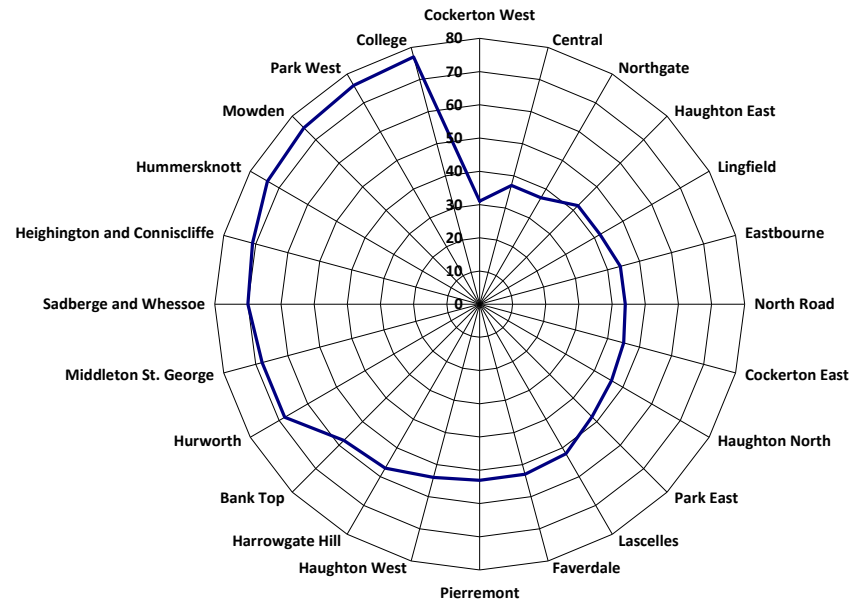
Cockerton West
Central
Northgate
Haughton East
Lingfield
Eastbourne
North Road
Cockerton East
Haughton North
Park East
Lascelles
Faverdale
Pierremont
Haughton West
Harrowgate Hill
Bank Top
Hurworth
Middleton St. George
Sadberge and Whessoe
Heighington and Conniscliffe
Hummersknott
Mowden
Park West
College

80
70
60
50
40
30
20
10
0